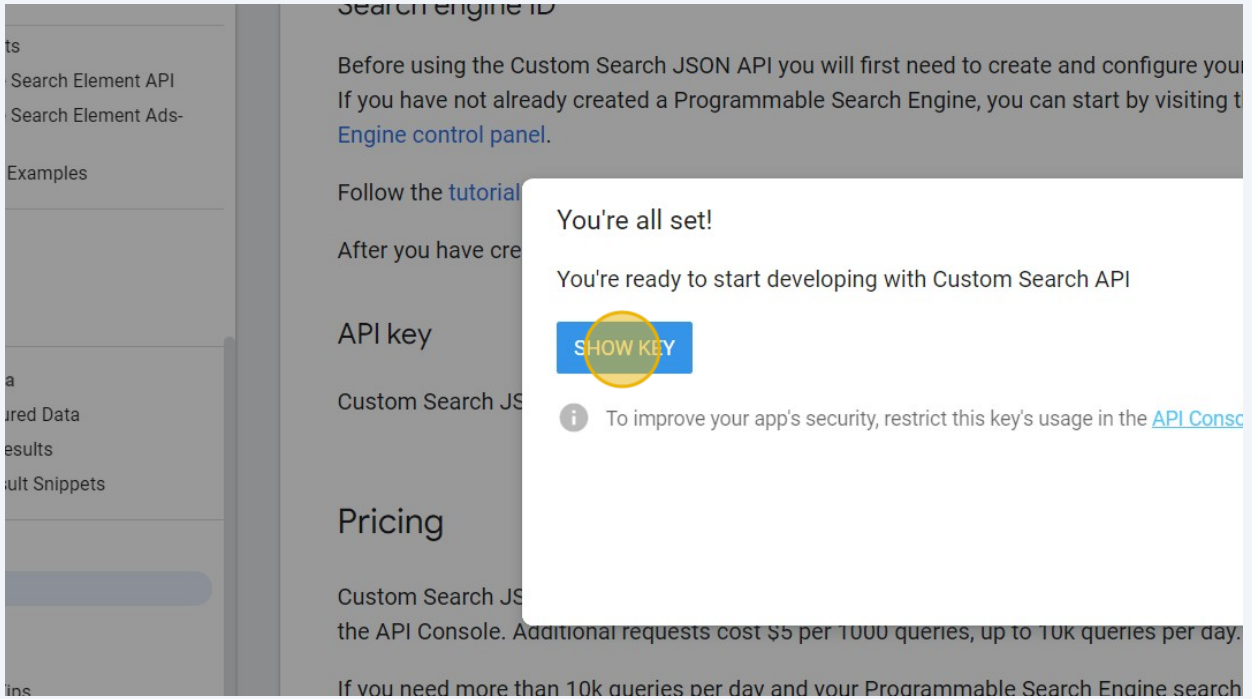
ts
Search Element API
Search Element Ads-

Examples

a
ured Data
esults
sult Snippets

ips

Search engine ID

Before using the Custom Search JSON API you will first need to create and configure your If you have not already created a Programmable Search Engine, you can start by visiting t Engine control panel.

Follow the tutorial

After you have cre

API key

Custom Search JS

Pricing

Custom Search JS the API Console. Additional requests cost $5 per 1000 queries, up to 10k queries per day.

If you need more than 10k queries per day and your Programmable Search Engine search

You're all set!

You're ready to start developing with Custom Search API

SHOW KEY

To improve your app's security, restrict this key's usage in the API Conso